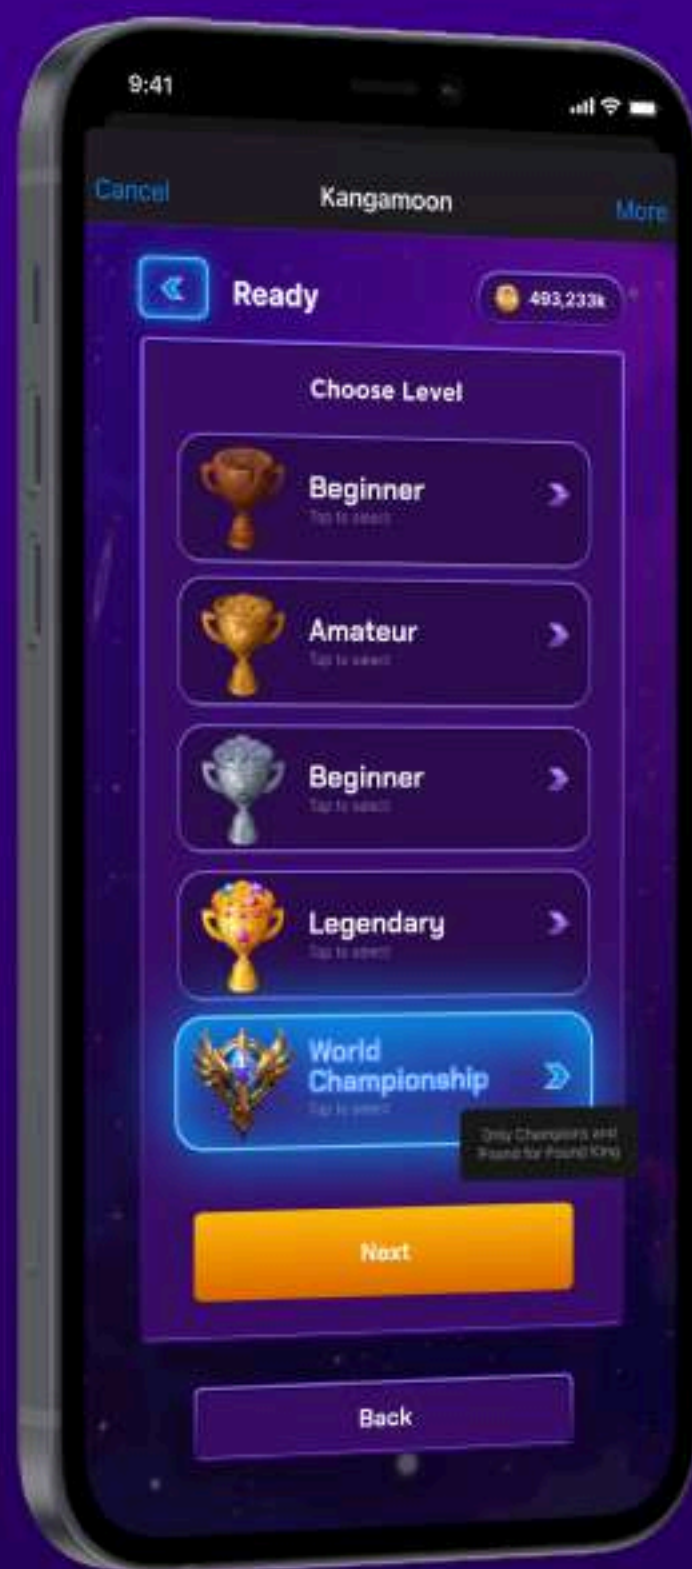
9:41

Cancel Kangamoon More

Ready 493,233k

Choose Level

Beginner
Tap to select

Amateur
Tap to select

Beginner
Tap to select

Legendary
Tap to select

World Championship
Tap to select

Only Champions and Round for Round King

Next

Back